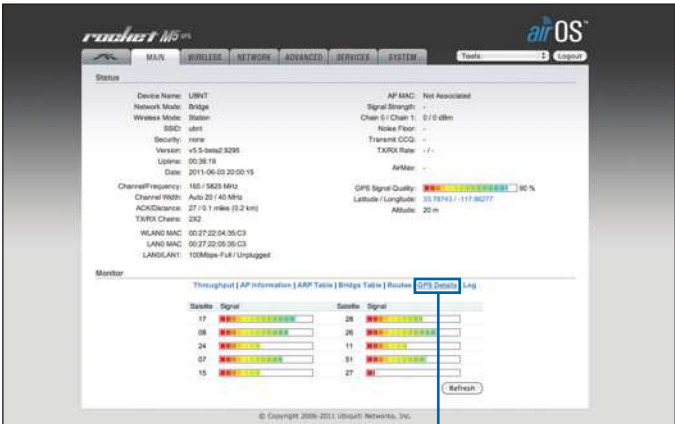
rocket M5 GPS

airOS™

MAIN | WIRELESS | NETWORK | ADVANCED | SERVICES | SYSTEM

Tools: | Logout

Status

Device Name: UBNT
Network Mode: Bridge
Wireless Mode: Station
SSID: ubnt
Security: none
Version: v5.5-beta2.9295
Uptime: 00:38:19
Date: 2011-06-03 20:00:15

Channel/Frequency: 165 / 5825 MHz
Channel Width: Auto 20 / 40 MHz
ACK/Distance: 27 / 0.1 miles (0.2 km)
TX/RX Chains: 2X2

WLAN0 MAC: 00:27:22:04:35:C3
LAN0 MAC: 00:27:22:05:35:C3
LAN0/LAN1: 100Mbps-Full / Unplugged

AP MAC: Not Associated
Signal Strength: -
Chain 0 / Chain 1: 0 / 0 dBm
Noise Floor: -
Transmit CCQ: -
TX/RX Rate: - / -

AirMax: -

GPS Signal Quality: 90 %
Latitude / Longitude: 33.78743 / -117.86277
Altitude: 20 m

Monitor

Throughput | AP Information | ARP Table | Bridge Table | Routes | GPS Details | Log

| Satellite | Signal |
|---|---|
| 17 | |
| 08 | |
| 24 | |
| 07 | |
| 15 | |

| Satellite | Signal |
|---|---|
| 28 | |
| 26 | |
| 11 | |
| 51 | |
| 27 | |

Refresh

© Copyright 2006-2011 Ubiquiti Networks, Inc.